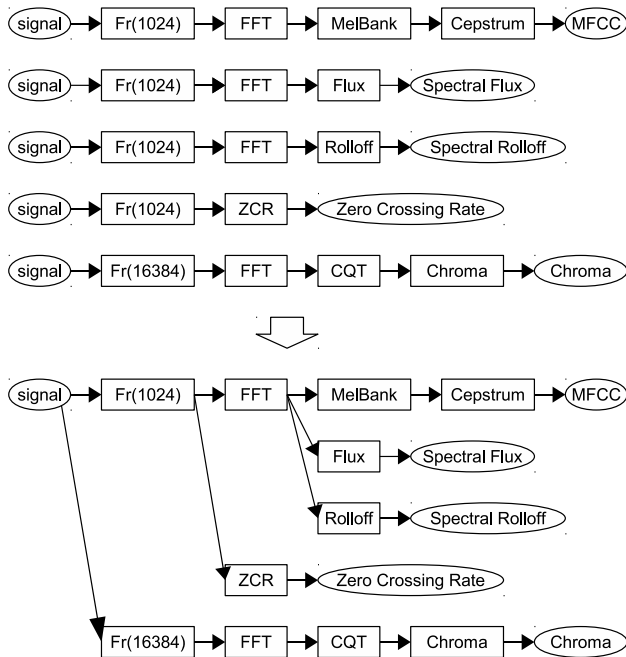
signal Fr(1024) FFT MelBank Cepstrum MFCC

signal Fr(1024) FFT Flux Spectral Flux

signal Fr(1024) FFT Rolloff Spectral Rolloff

signal Fr(1024) ZCR Zero Crossing Rate

signal Fr(16384) FFT CQT Chroma Chroma

signal Fr(1024) FFT MelBank Cepstrum MFCC

Flux Spectral Flux

Rolloff Spectral Rolloff

ZCR Zero Crossing Rate

Fr(16384) FFT CQT Chroma Chroma